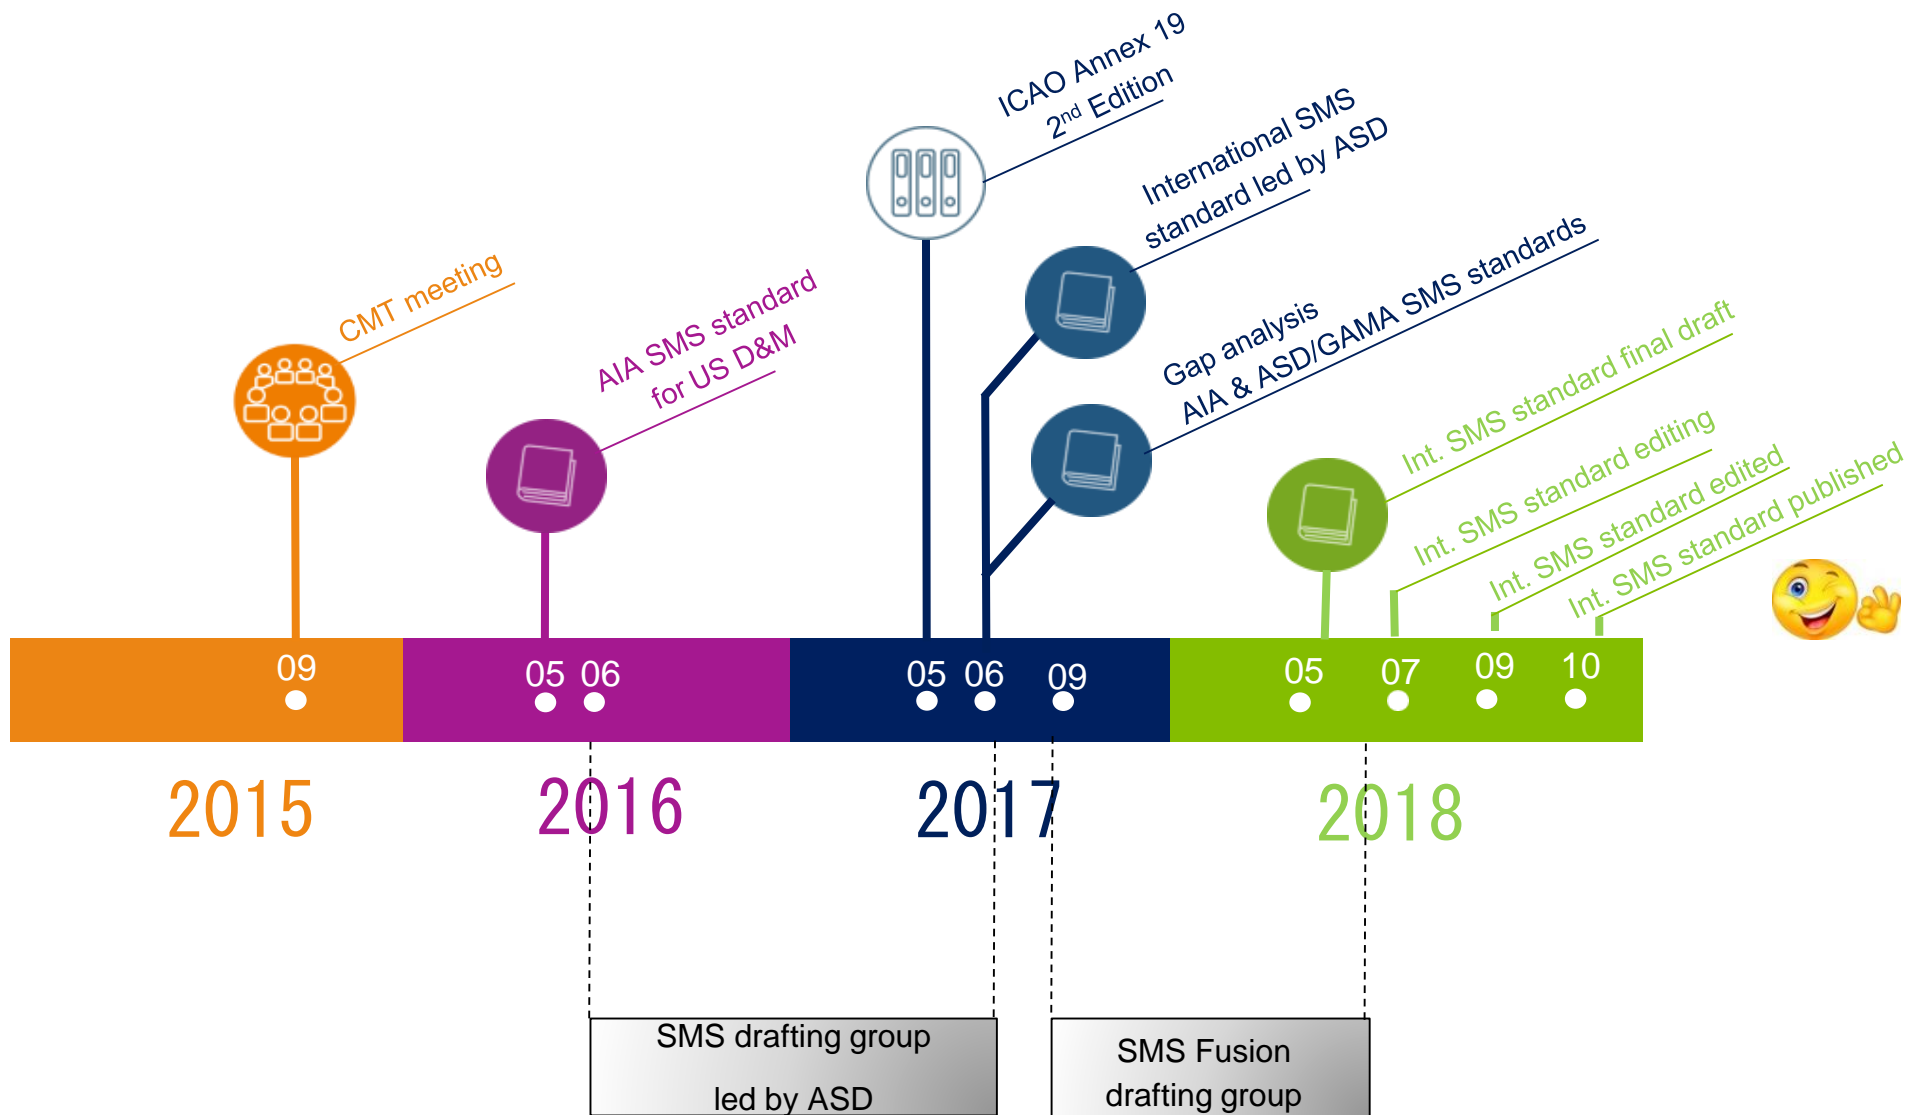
CMT meeting

AIA SMS standard for US D&M

ICAO Annex 19 2$^{nd}$ Edition

International SMS standard led by ASD

Gap analysis AIA & ASD/GAMA SMS standards

Int. SMS standard final draft

Int. SMS standard editing

Int. SMS standard edited

Int. SMS standard published

09

05 06

05 06 09

05 07 09 10

2015

2016

2017

2018

SMS drafting group led by ASD

SMS Fusion drafting group